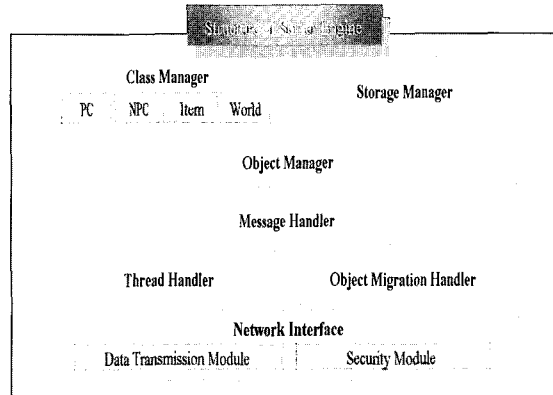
Structure of Server Engine

Class Manager

| PC | NPC | Item | World |
|---|---|---|---|

Storage Manager

Object Manager

Message Handler

Thread Handler

Object Migration Handler

Network Interface

| Data Transmission Module | Security Module |
|---|---|